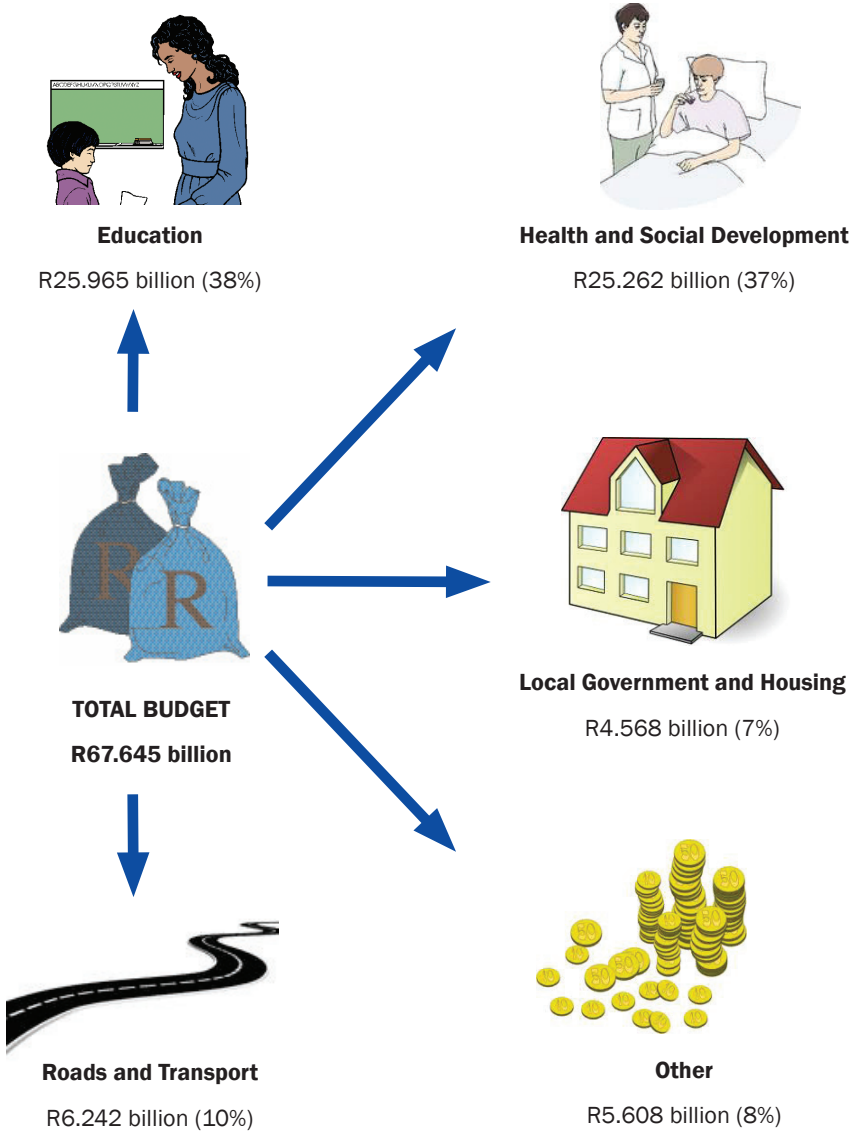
ABCDEFGHIJKLMNOPQRSTUVWXYZ

Education

R25.965 billion (38%)

Health and Social Development

R25.262 billion (37%)

R

R

TOTAL BUDGET

R67.645 billion

Local Government and Housing

R4.568 billion (7%)

Roads and Transport

R6.242 billion (10%)

Other

R5.608 billion (8%)